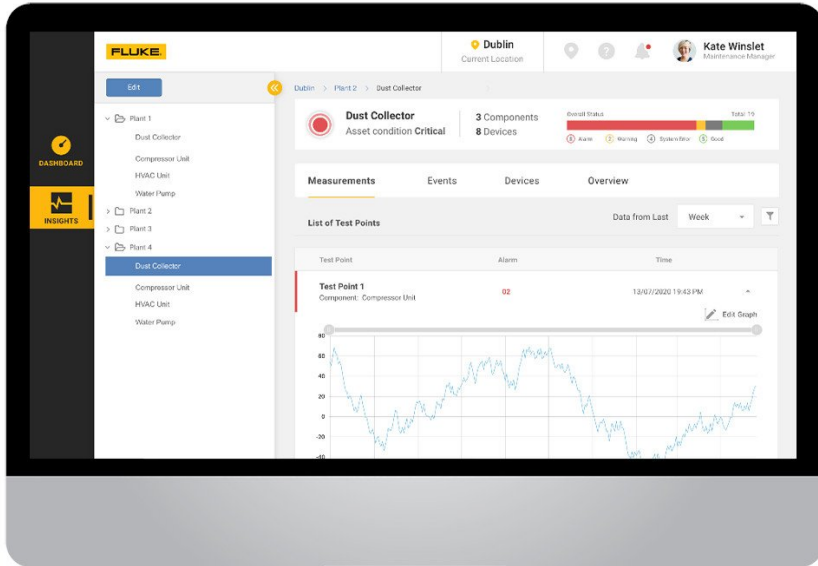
FLUKE.

Dublin
Current Location

Kate Winslet
Maintenance Manager

DASHBOARD

INSIGHTS

Edit

Plant 1
Dust Collector
Compressor Unit
HVAC Unit
Water Pump
Plant 2
Plant 3
Plant 4
Dust Collector
Compressor Unit
HVAC Unit
Water Pump

Dublin > Plant 2 > Dust Collector

Dust Collector
Asset condition Critical

3 Components
8 Devices

Overall Status
Total 19
2 Alarm 3 Warning 4 System Error 5 Good

Measurements
Events
Devices
Overview

List of Test Points

Data from Last
Week

| Test Point | Alarm | Time |
|---|---|---|
| Test Point 1 Component: Compressor Unit | 02 | 13/07/2020 19:43 PM |

Edit Graph

80
60
40
20
0
-20
-40